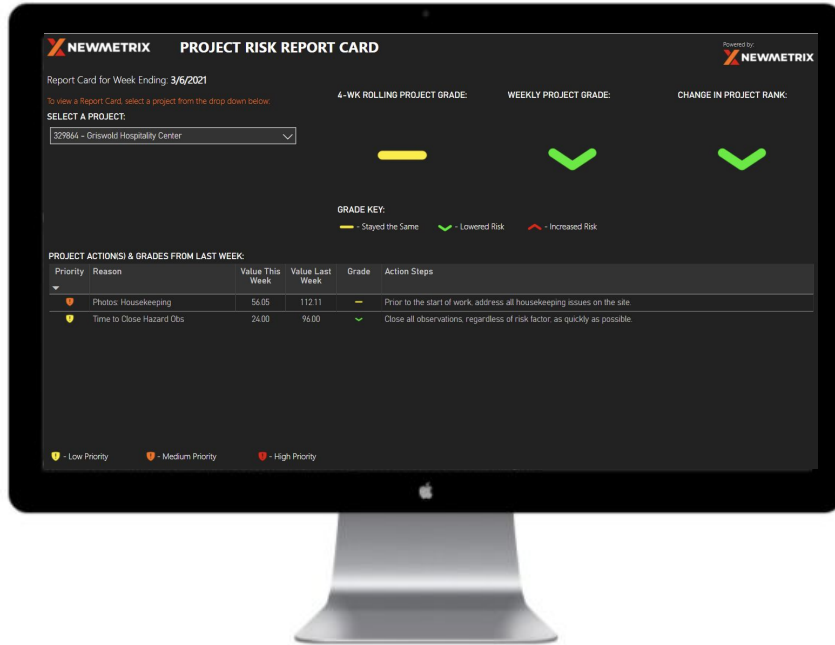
NEWMETRIX PROJECT RISK REPORT CARD

Powered by: NEWMETRIX

Report Card for Week Ending: 3/6/2021

To view a Report Card, select a project from the drop down below:

SELECT A PROJECT:

329864 - Griswold Hospitality Center

4-WK ROLLING PROJECT GRADE:

WEEKLY PROJECT GRADE:

CHANGE IN PROJECT RANK:

GRADE KEY:

- Stayed the Same - Lowered Risk - Increased Risk

PROJECT ACTION(S) & GRADES FROM LAST WEEK:

| Priority | Reason | Value This Week | Value Last Week | Grade | Action Steps |
|---|---|---|---|---|---|
| | Photos: Housekeeping | 56.05 | 112.11 | | Prior to the start of work, address all housekeeping issues on the site. |
| | Time to Close Hazard Obs | 24.00 | 96.00 | | Close all observations, regardless of risk factor, as quickly as possible. |

- Low Priority - Medium Priority - High Priority